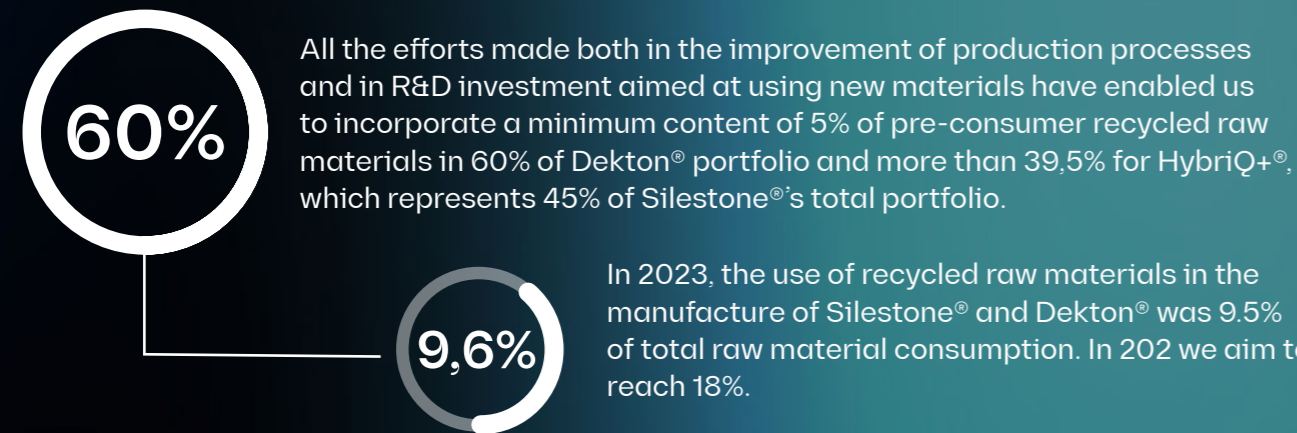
60%

All the efforts made both in the improvement of production processes and in R&D investment aimed at using new materials have enabled us to incorporate a minimum content of 5% of pre-consumer recycled raw materials in 60% of Dekton® portfolio and more than 39,5% for HybriQ+®, which represents 45% of Silestone®'s total portfolio.

9,6%

In 2023, the use of recycled raw materials in the manufacture of Silestone® and Dekton® was 9.5% of total raw material consumption. In 202 we aim t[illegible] reach 18%.